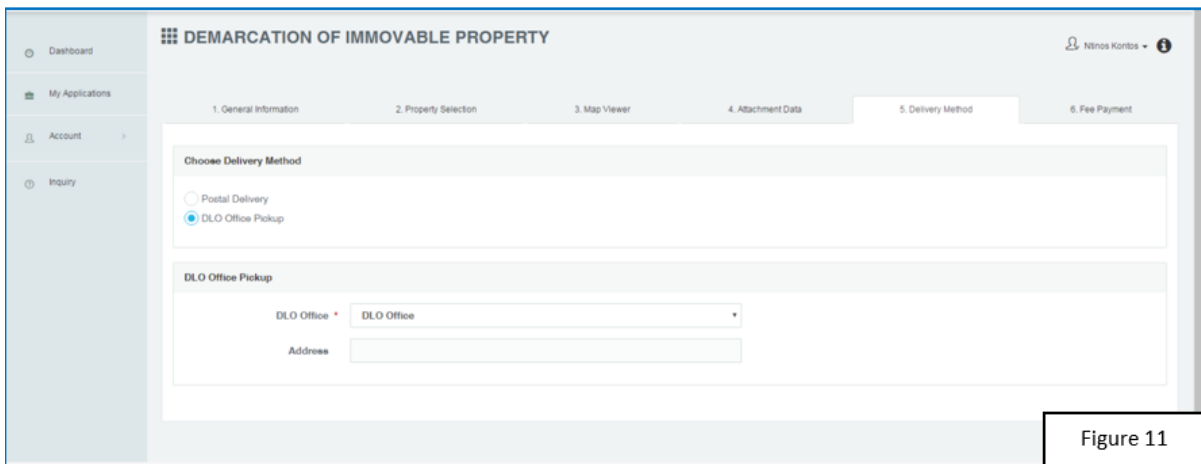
Dashboard

My Applications

Account

Inquiry

DEMARCATION OF IMMOVABLE PROPERTY

Ntinos Kontos

1. General Information
2. Property Selection
3. Map Viewer
4. Attachment Data
5. Delivery Method
6. Fee Payment

Choose Delivery Method

Postal Delivery
DLO Office Pickup

DLO Office Pickup

DLO Office * DLO Office

Address

Figure 11